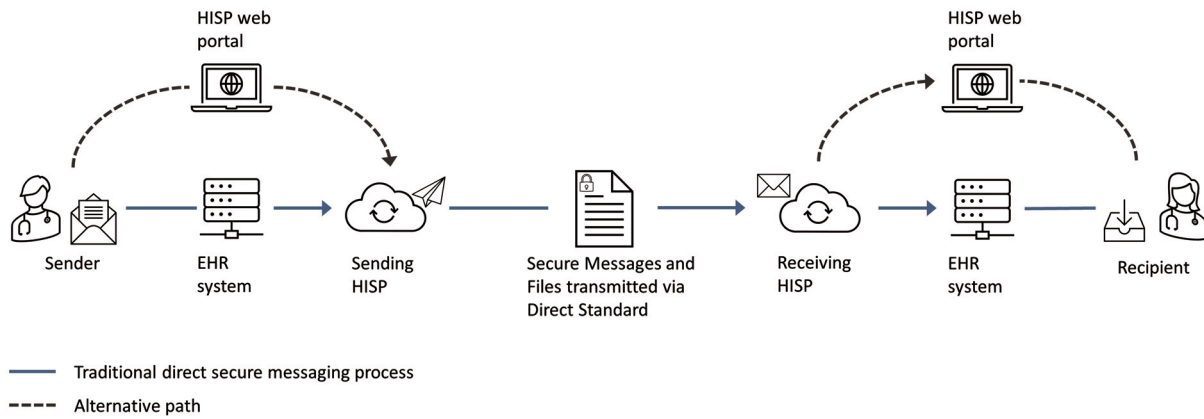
HISP web portal

HISP web portal

Sender

EHR system

Sending HISP

Secure Messages and Files transmitted via Direct Standard

Receiving HISP

EHR system

Recipient

Traditional direct secure messaging process

Alternative path